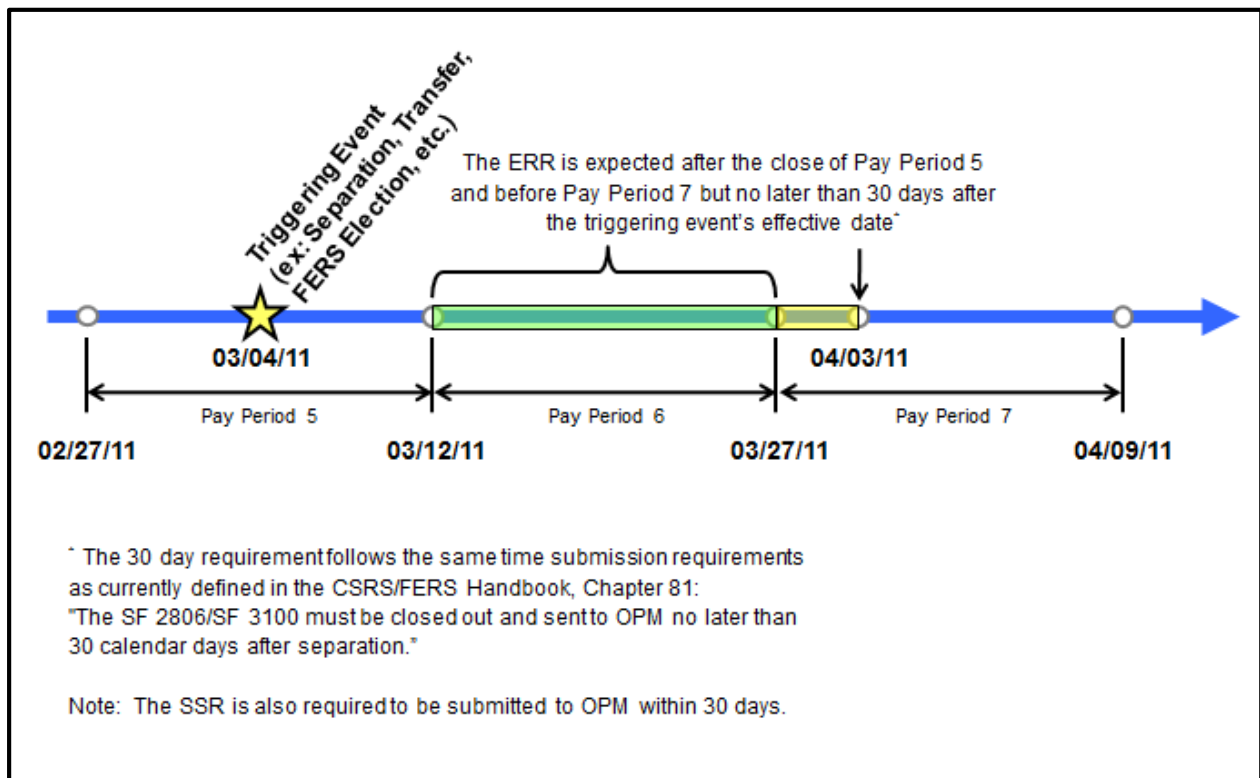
Triggering Event (ex: Separation, Transfer, FERS Election, etc.)

The ERR is expected after the close of Pay Period 5 and before Pay Period 7 but no later than 30 days after the triggering event's effective date˜

03/04/11

04/03/11

Pay Period 5

Pay Period 6

Pay Period 7

02/27/11

03/12/11

03/27/11

04/09/11

˜ The 30 day requirement follows the same time submission requirements as currently defined in the CSRS/FERS Handbook, Chapter 81: "The SF 2806/SF 3100 must be closed out and sent to OPM no later than 30 calendar days after separation."

Note: The SSR is also required to be submitted to OPM within 30 days.